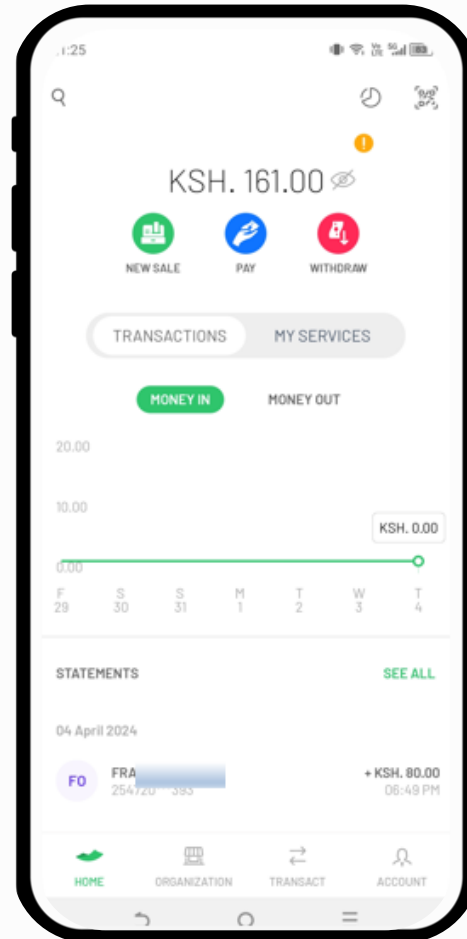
1:25

!

KSH. 161.00

NEW SALE

PAY

WITHDRAW

TRANSACTIONS

MY SERVICES

MONEY IN

MONEY OUT

20.00

10.00

KSH. 0.00

0.00

| F | S | S | M | T | W | T |
|---|---|---|---|---|---|---|
| 29 | 30 | 31 | 1 | 2 | 3 | 4 |

STATEMENTS

SEE ALL

04 April 2024

FO

FRA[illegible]

254720 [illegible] 393

+ KSH. 80.00

06:49 PM

HOME

ORGANIZATION

TRANSACT

ACCOUNT